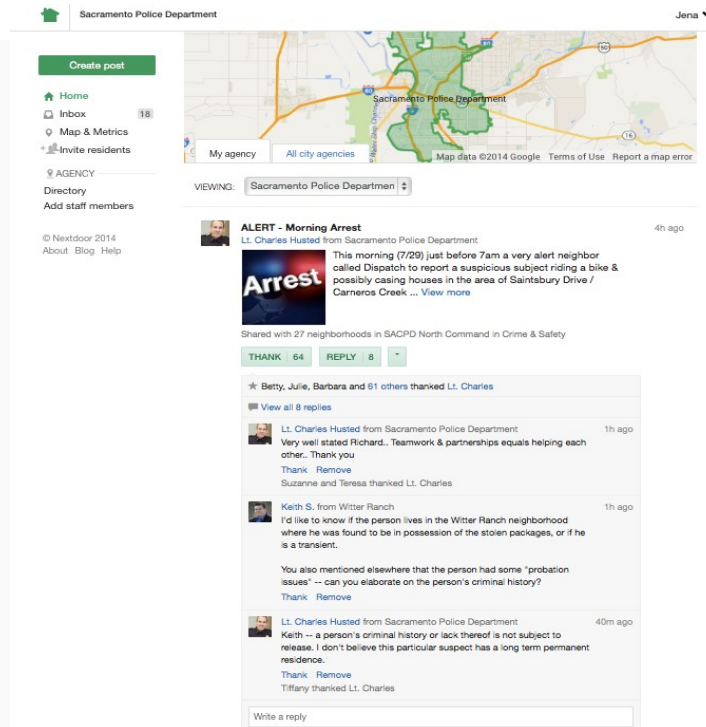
Sacramento Police Department

Jena

Create post

Home

Inbox 18

Map & Metrics

Invite residents

AGENCY

Directory

Add staff members

© Nextdoor 2014

About Blog Help

Sacramento Police Department

My agency

All city agencies

Map data ©2014 Google Terms of Use Report a map error

VIEWING: Sacramento Police Departmen

ALERT - Morning Arrest

4h ago

Lt. Charles Husted from Sacramento Police Department

Arrest

This morning (7/29) just before 7am a very alert neighbor called Dispatch to report a suspicious subject riding a bike & possibly casing houses in the area of Saintsbury Drive / Carneros Creek ... View more

Shared with 27 neighborhoods in SACPD North Command in Crime & Safety

THANK 64 REPLY 8

Betty, Julie, Barbara and 61 others thanked Lt. Charles

View all 8 replies

Lt. Charles Husted from Sacramento Police Department 1h ago

Very well stated Richard.. Teamwork & partnerships equals helping each other.. Thank you

Thank Remove

Suzanne and Teresa thanked Lt. Charles

Keith S. from Witter Ranch 1h ago

I'd like to know if the person lives in the Witter Ranch neighborhood where he was found to be in possession of the stolen packages, or if he is a transient.

You also mentioned elsewhere that the person had some "probation issues" -- can you elaborate on the person's criminal history?

Thank Remove

Lt. Charles Husted from Sacramento Police Department 40m ago

Keith -- a person's criminal history or lack thereof is not subject to release. I don't believe this particular suspect has a long term permanent residence.

Thank Remove

Tiffany thanked Lt. Charles

Write a reply